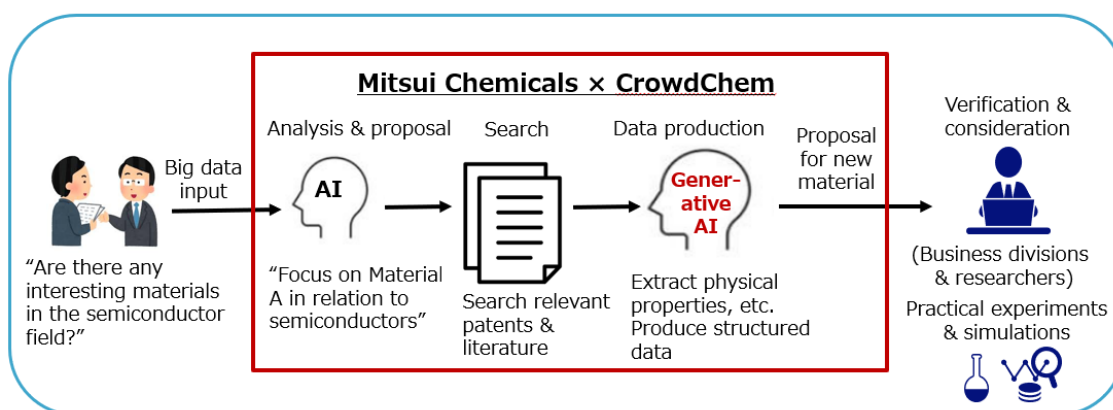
Mitsui Chemicals × CrowdChem

Big data input

“Are there any interesting materials in the semiconductor field?”

Analysis & proposal

AI

“Focus on Material A in relation to semiconductors”

Search

Search relevant patents & literature

Data production

Generative AI

Extract physical properties, etc. Produce structured data

Proposal for new material

Verification & consideration

(Business divisions & researchers)

Practical experiments & simulations